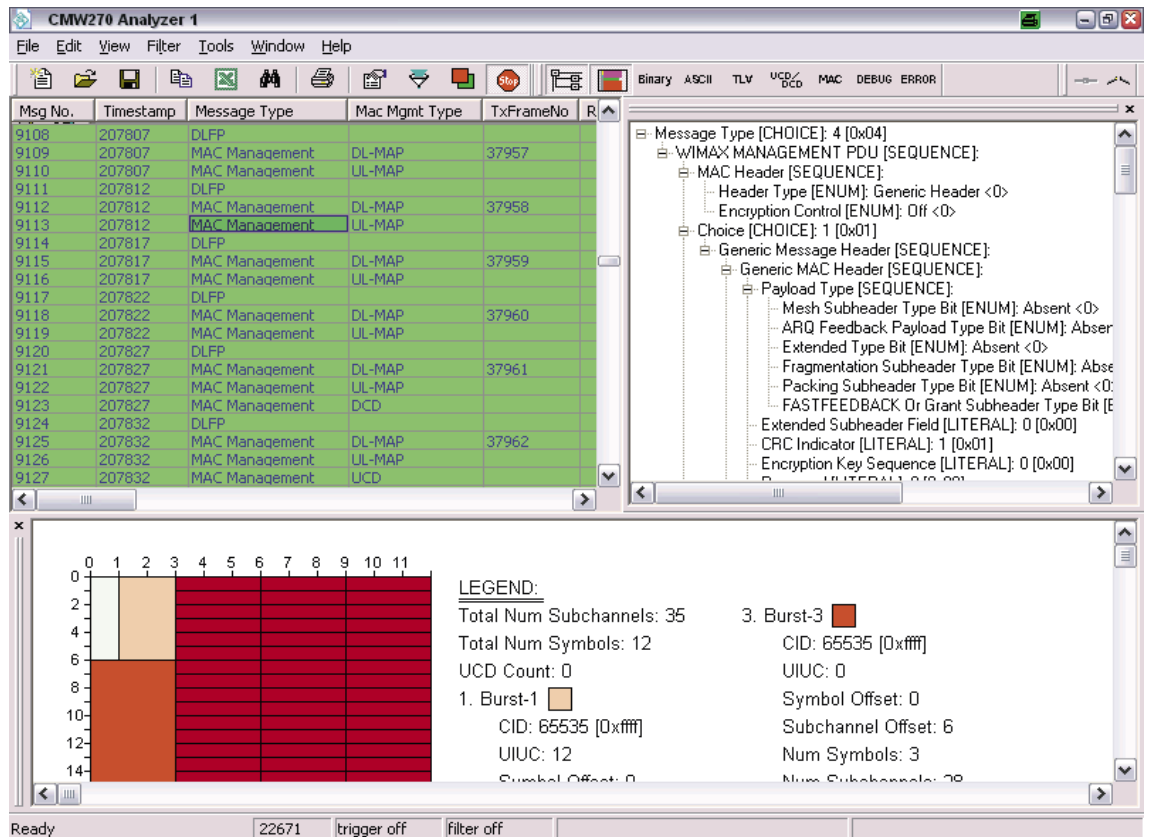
CMW270 Analyzer 1

File Edit View Filter Tools Window Help

Binary ASCII TLV UCD/DCD MAC DEBUG ERROR

| Msg No. | Timestamp | Message Type | Mac Mgmt Type | TxFrameNo | R |
|---|---|---|---|---|---|
| 9108 | 207807 | DLFP | | | |
| 9109 | 207807 | MAC Management | DL-MAP | 37957 | |
| 9110 | 207807 | MAC Management | UL-MAP | | |
| 9111 | 207812 | DLFP | | | |
| 9112 | 207812 | MAC Management | DL-MAP | 37958 | |
| 9113 | 207812 | MAC Management | UL-MAP | | |
| 9114 | 207817 | DLFP | | | |
| 9115 | 207817 | MAC Management | DL-MAP | 37959 | |
| 9116 | 207817 | MAC Management | UL-MAP | | |
| 9117 | 207822 | DLFP | | | |
| 9118 | 207822 | MAC Management | DL-MAP | 37960 | |
| 9119 | 207822 | MAC Management | UL-MAP | | |
| 9120 | 207827 | DLFP | | | |
| 9121 | 207827 | MAC Management | DL-MAP | 37961 | |
| 9122 | 207827 | MAC Management | UL-MAP | | |
| 9123 | 207827 | MAC Management | DCD | | |
| 9124 | 207832 | DLFP | | | |
| 9125 | 207832 | MAC Management | DL-MAP | 37962 | |
| 9126 | 207832 | MAC Management | UL-MAP | | |
| 9127 | 207832 | MAC Management | UCD | | |

Message Type [CHOICE]: 4 [0x04]
WIMAX MANAGEMENT PDU [SEQUENCE]:
MAC Header [SEQUENCE]:
Header Type [ENUM]: Generic Header <0>
Encryption Control [ENUM]: Off <0>
Choice [CHOICE]: 1 [0x01]
Generic Message Header [SEQUENCE]:
Generic MAC Header [SEQUENCE]:
Payload Type [SEQUENCE]:
Mesh Subheader Type Bit [ENUM]: Absent <0>
ARQ Feedback Payload Type Bit [ENUM]: Absen
Extended Type Bit [ENUM]: Absent <0>
Fragmentation Subheader Type Bit [ENUM]: Abse
Packing Subheader Type Bit [ENUM]: Absent <0
FASTFEEDBACK Or Grant Subheader Type Bit [E
Extended Subheader Field [LITERAL]: 0 [0x00]
CRC Indicator [LITERAL]: 1 [0x01]
Encryption Key Sequence [LITERAL]: 0 [0x00]

0 1 2 3 4 5 6 7 8 9 10 11
0 2 4 6 8 10 12 14

LEGEND:
Total Num Subchannels: 35
Total Num Symbols: 12
UCD Count: 0
1. Burst-1
CID: 65535 [0xffff]
UIUC: 12
Symbol Offset: 0

3. Burst-3
CID: 65535 [0xffff]
UIUC: 0
Symbol Offset: 0
Subchannel Offset: 6
Num Symbols: 3
Num Subchannels: 28

Ready | 22671 | trigger off | filter off